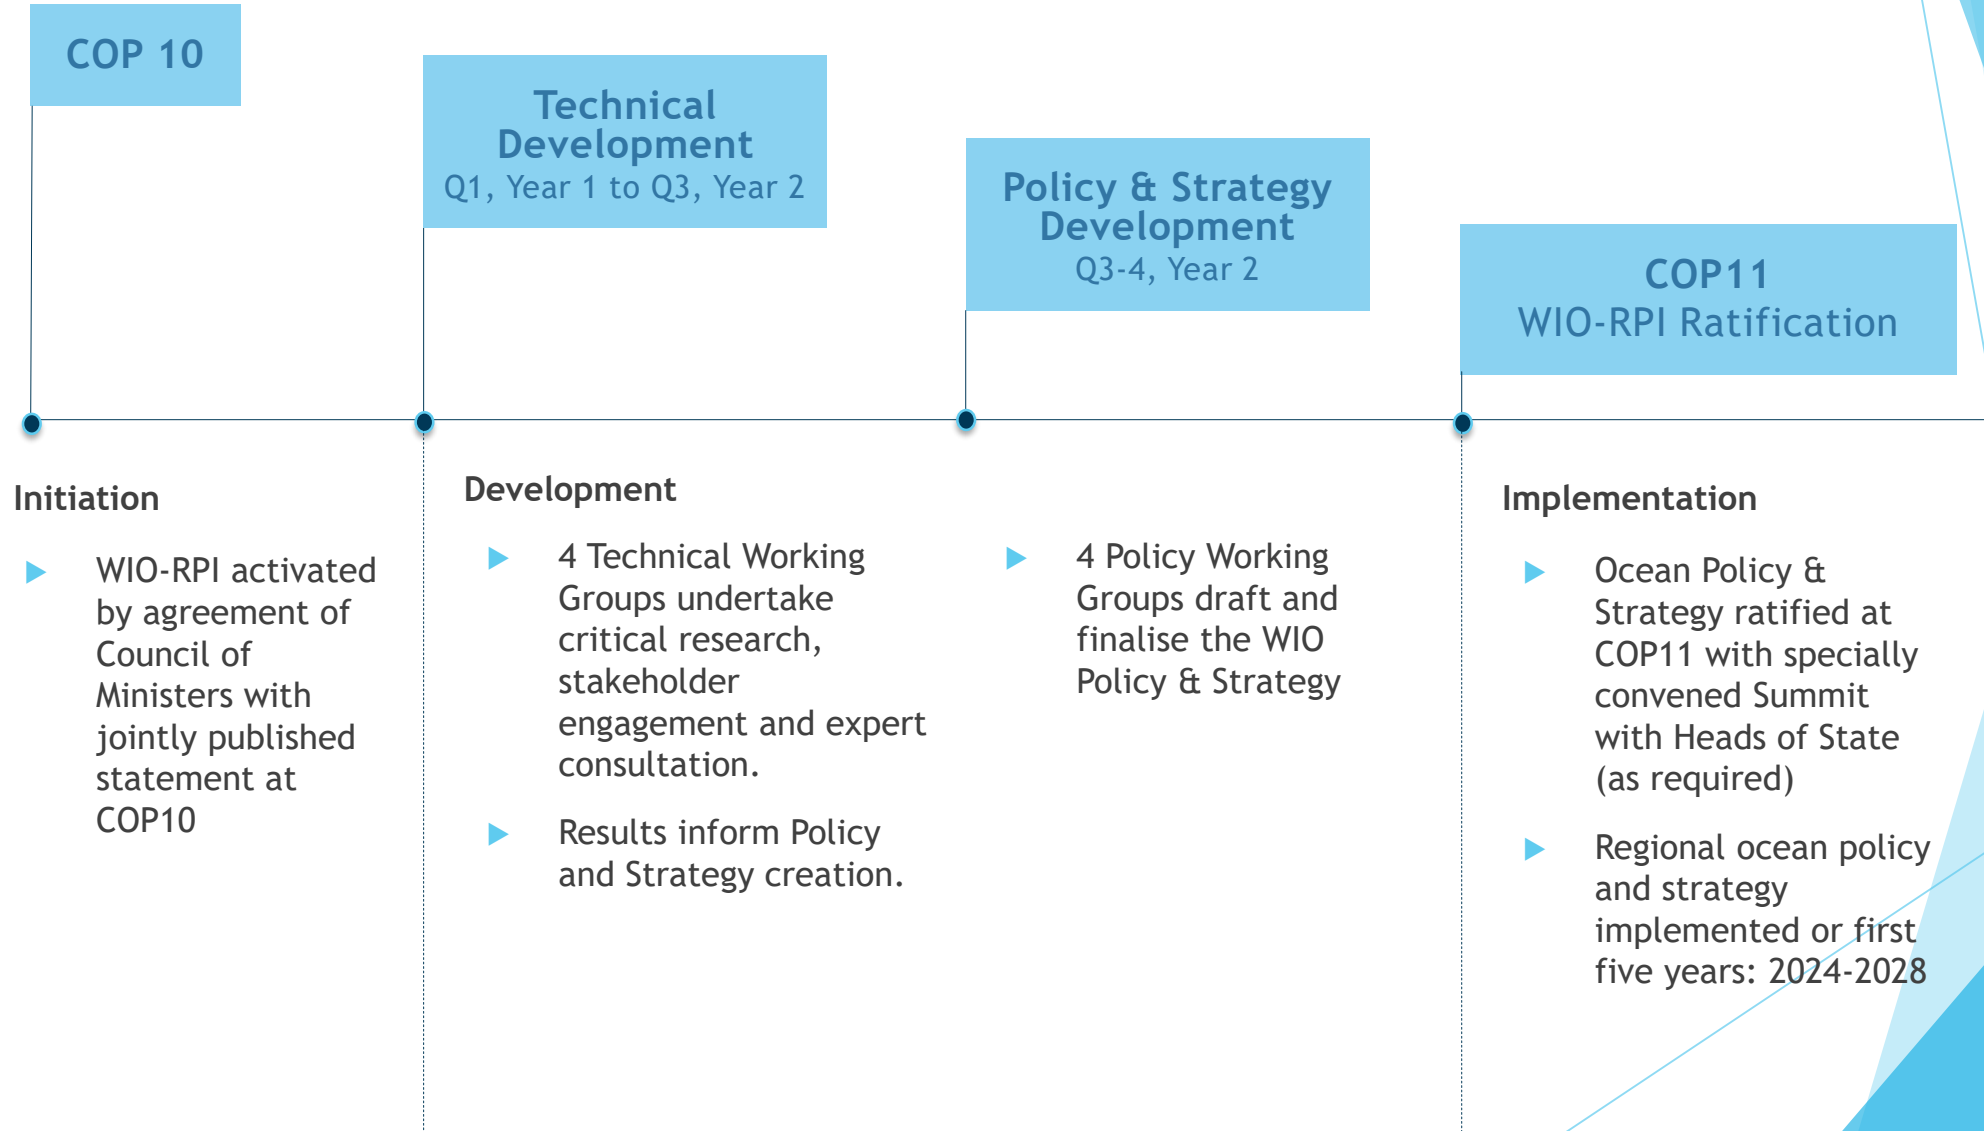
COP 10

Technical Development
Q1, Year 1 to Q3, Year 2

Policy & Strategy Development
Q3-4, Year 2

COP11
WIO-RPI Ratification

Initiation

WIO-RPI activated by agreement of Council of Ministers with jointly published statement at COP10

Development

4 Technical Working Groups undertake critical research, stakeholder engagement and expert consultation.

Results inform Policy and Strategy creation.

4 Policy Working Groups draft and finalise the WIO Policy & Strategy

Implementation

Ocean Policy & Strategy ratified at COP11 with specially convened Summit with Heads of State (as required)

Regional ocean policy and strategy implemented or first five years: 2024-2028